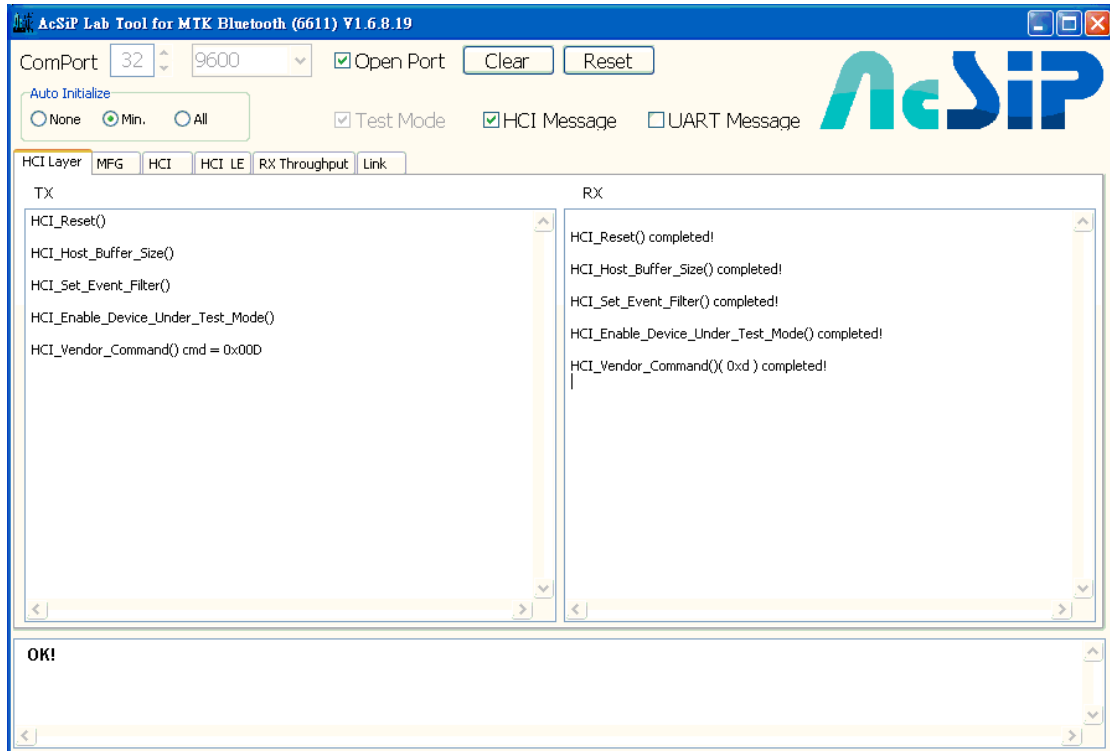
AcSiP Lab Tool for MTK Bluetooth (6611) V1.6.8.19

ComPort 32 9600 Open Port Clear Reset

Auto Initialize
None Min. All

Test Mode HCI Message UART Message

AcSiP

HCI Layer MFG HCI HCI LE RX Throughput Link

TX

HCI_Reset()

HCI_Host_Buffer_Size()

HCI_Set_Event_Filter()

HCI_Enable_Device_Under_Test_Mode()

HCI_Vendor_Command() cmd = 0x00D

RX

HCI_Reset() completed!

HCI_Host_Buffer_Size() completed!

HCI_Set_Event_Filter() completed!

HCI_Enable_Device_Under_Test_Mode() completed!

HCI_Vendor_Command()( 0xd ) completed!

OK!